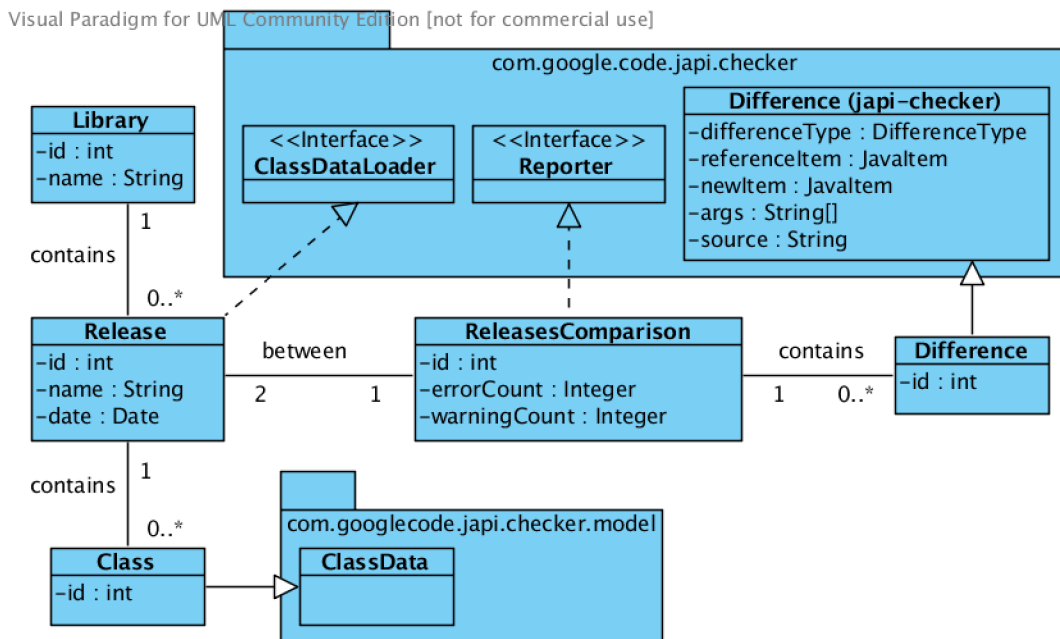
Visual Paradigm for UML Community Edition [not for commercial use]

com.google.code.japi.checker

Library
-id : int
-name : String

<<Interface>>
ClassDataLoader

<<Interface>>
Reporter

Difference (japi-checker)
-differenceType : DifferenceType
-referenceItem : JavaItem
-newItem : JavaItem
-args : String[]
-source : String

1
contains
0..*

Release
-id : int
-name : String
-date : Date

between
2
1

ReleasesComparison
-id : int
-errorCount : Integer
-warningCount : Integer

contains
1
0..*

Difference
-id : int

1
contains
0..*

Class
-id : int

com.googlecode.japi.checker.model

ClassData